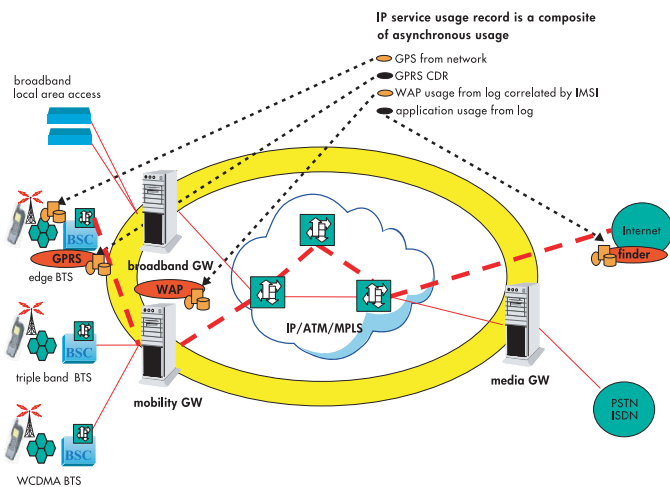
IP service usage record is a composite of asynchronous usage

GPS from network
GPRS CDR
WAP usage from log correlated by IMSI
application usage from log

broadband local area access

GPRS
BSC
edge BTS
broadband GW
WAP
Internet
finder
IP/ATM/MPLS
BSC
triple band BTS
mobility GW
media GW
PSTN
ISDN
BSC
WCDMA BTS